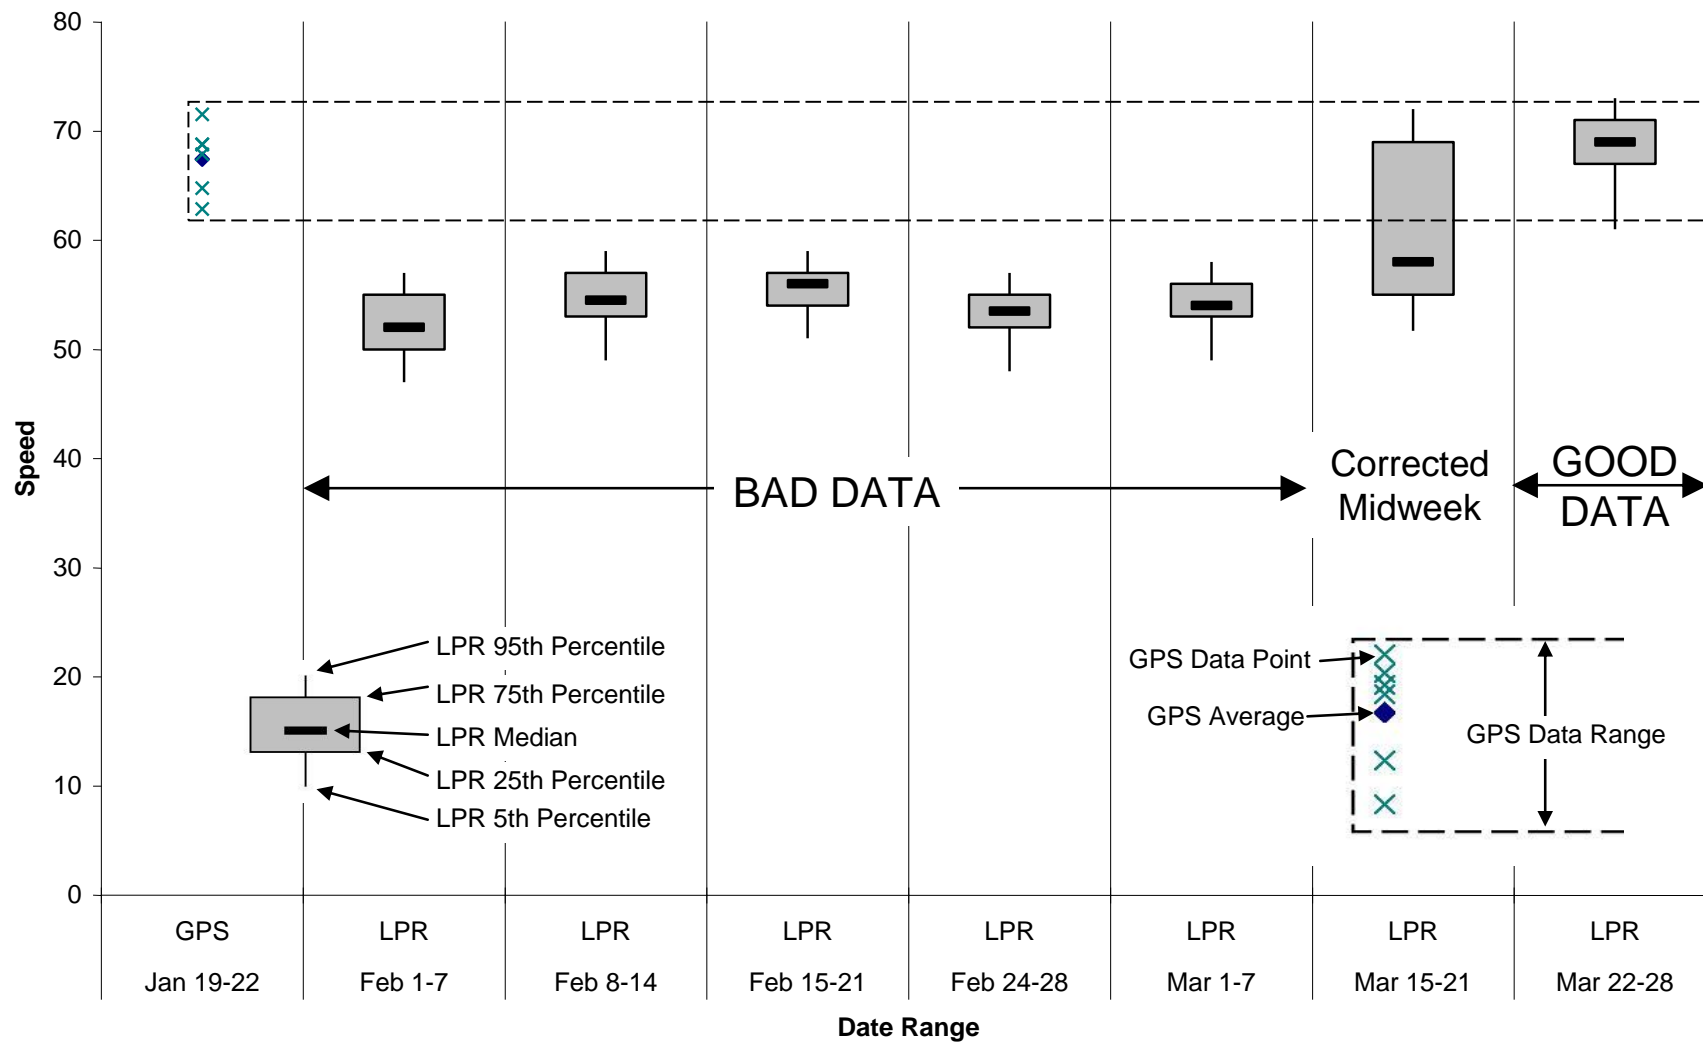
80
70
60
50
40
30
20
10
0

Speed

BAD DATA

Corrected Midweek

GOOD DATA

LPR 95th Percentile
LPR 75th Percentile
LPR Median
LPR 25th Percentile
LPR 5th Percentile

GPS Data Point
GPS Average
GPS Data Range

GPS
Jan 19-22

LPR
Feb 1-7

LPR
Feb 8-14

LPR
Feb 15-21

LPR
Feb 24-28

LPR
Mar 1-7

LPR
Mar 15-21

LPR
Mar 22-28

Date Range